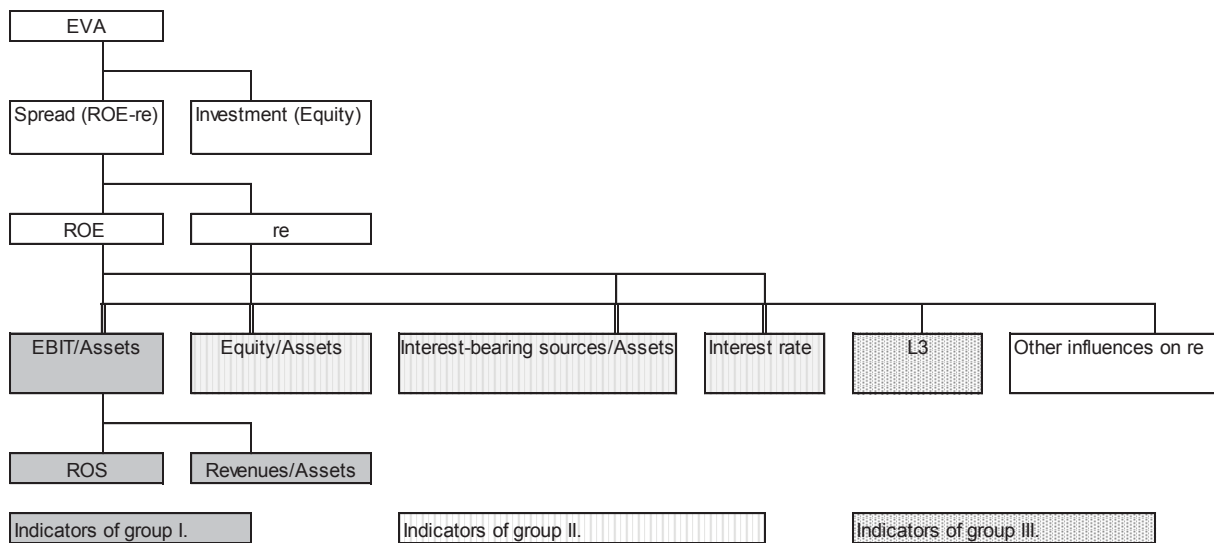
EVA

Spread (ROE-re)

Investment (Equity)

ROE

re

EBIT/Assets

Equity/Assets

Interest-bearing sources/Assets

Interest rate

L3

Other influences on re

ROS

Revenues/Assets

Indicators of group I.

Indicators of group II.

Indicators of group III.